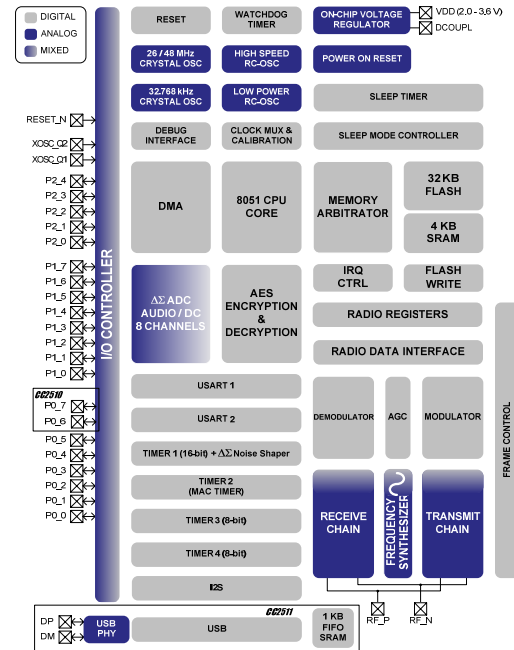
DIGITAL
ANALOG
MIXED

RESET_N
XOSC_Q2
XOSC_Q1
P2_4
P2_3
P2_2
P2_1
P2_0
P1_7
P1_6
P1_5
P1_4
P1_3
P1_2
P1_1
P1_0
CC2510
P0_7
P0_6
P0_5
P0_4
P0_3
P0_2
P0_1
P0_0

I/O CONTROLLER

RESET
WATCHDOG TIMER
ON-CHIP VOLTAGE REGULATOR
VDD (2.0 - 3.6 V)
DCOUPL
26 / 48 MHz CRYSTAL OSC
HIGH SPEED RC-OSC
POWER ON RESET
32.768 kHz CRYSTAL OSC
LOW POWER RC-OSC
SLEEP TIMER
DEBUG INTERFACE
CLOCK MUX & CALIBRATION
SLEEP MODE CONTROLLER
DMA
8051 CPU CORE
MEMORY ARBITRATOR
32 KB FLASH
4 KB SRAM
$\Delta\Sigma$ ADC AUDIO / DC 8 CHANNELS
AES ENCRYPTION & DECRYPTION
IRQ CTRL
FLASH WRITE
RADIO REGISTERS
RADIO DATA INTERFACE
FRAME CONTROL
USART 1
USART 2
TIMER 1 (16-bit) + $\Delta\Sigma$ Noise Shaper
TIMER 2 (MAC TIMER)
TIMER 3 (8-bit)
TIMER 4 (8-bit)
I2S
DEMODULATOR
AGC
MODULATOR
RECEIVE CHAIN
FREQUENCY SYNTHESIZER
TRANSMIT CHAIN
RF_P
RF_N
CC2511
DP
DM
USB PHY
USB
1 KB FIFO SRAM